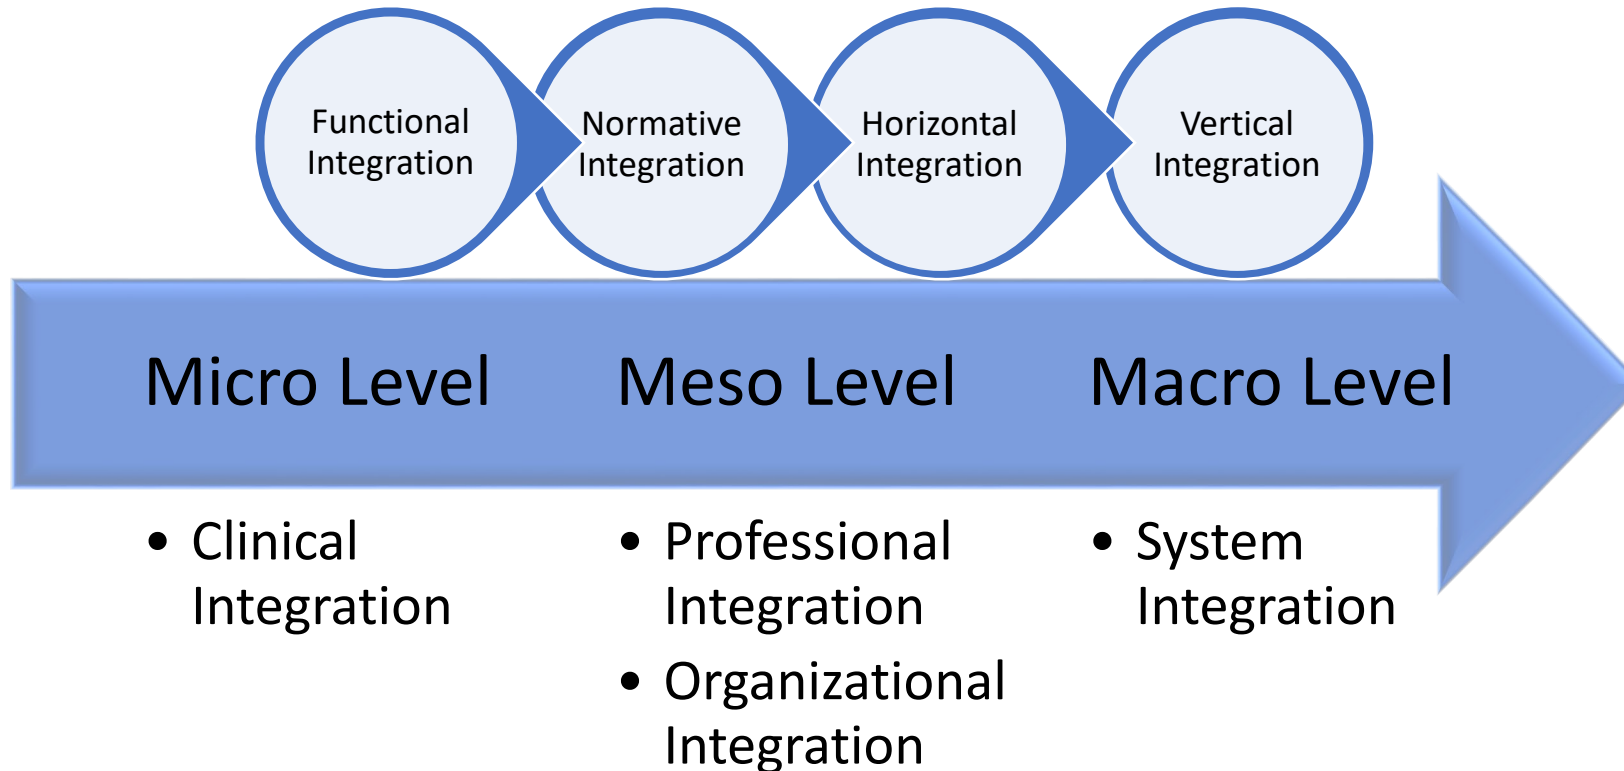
Functional Integration

Normative Integration

Horizontal Integration

Vertical Integration

Micro Level

Meso Level

Macro Level

• Clinical Integration

• Professional Integration
• Organizational Integration

• System Integration